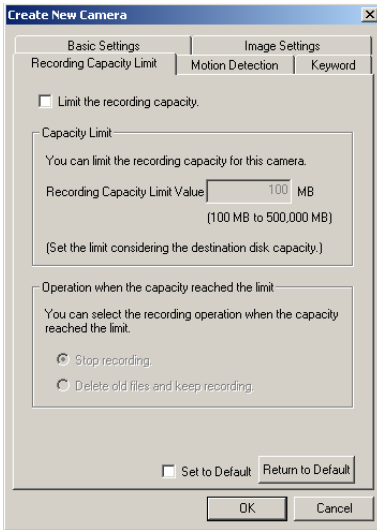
Create New Camera
×

Basic Settings
Image Settings
Recording Capacity Limit
Motion Detection
Keyword

Limit the recording capacity.

Capacity Limit

You can limit the recording capacity for this camera.

Recording Capacity Limit Value 100 MB

(100 MB to 500,000 MB)

(Set the limit considering the destination disk capacity.)

Operation when the capacity reached the limit

You can select the recording operation when the capacity reached the limit.

Stop recording.

Delete old files and keep recording.

Set to Default
Return to Default

OK
Cancel